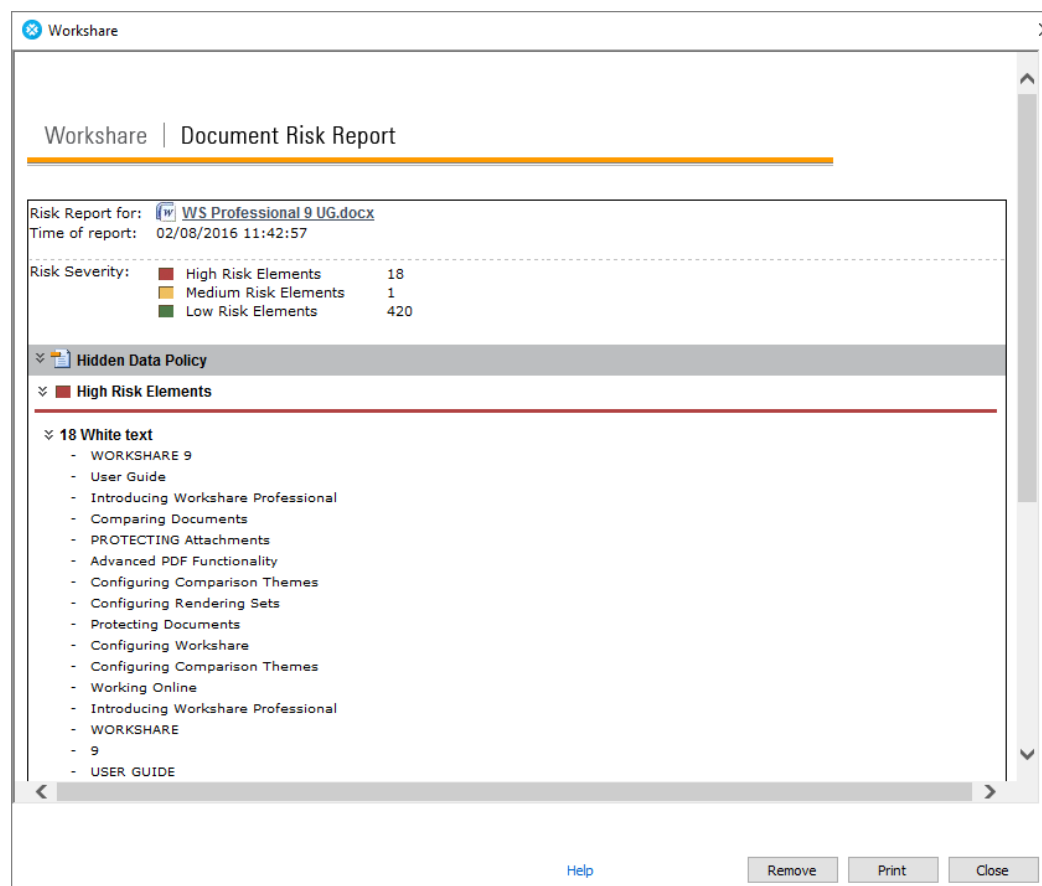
Workshare

Workshare | Document Risk Report

Risk Report for: WS Professional 9 UG.docx
Time of report: 02/08/2016 11:42:57

Risk Severity:
High Risk Elements 18
Medium Risk Elements 1
Low Risk Elements 420

Hidden Data Policy

High Risk Elements

18 White text
- WORKSHARE 9
- User Guide
- Introducing Workshare Professional
- Comparing Documents
- PROTECTING Attachments
- Advanced PDF Functionality
- Configuring Comparison Themes
- Configuring Rendering Sets
- Protecting Documents
- Configuring Workshare
- Configuring Comparison Themes
- Working Online
- Introducing Workshare Professional
- WORKSHARE
- 9
- USER GUIDE

Help Remove Print Close